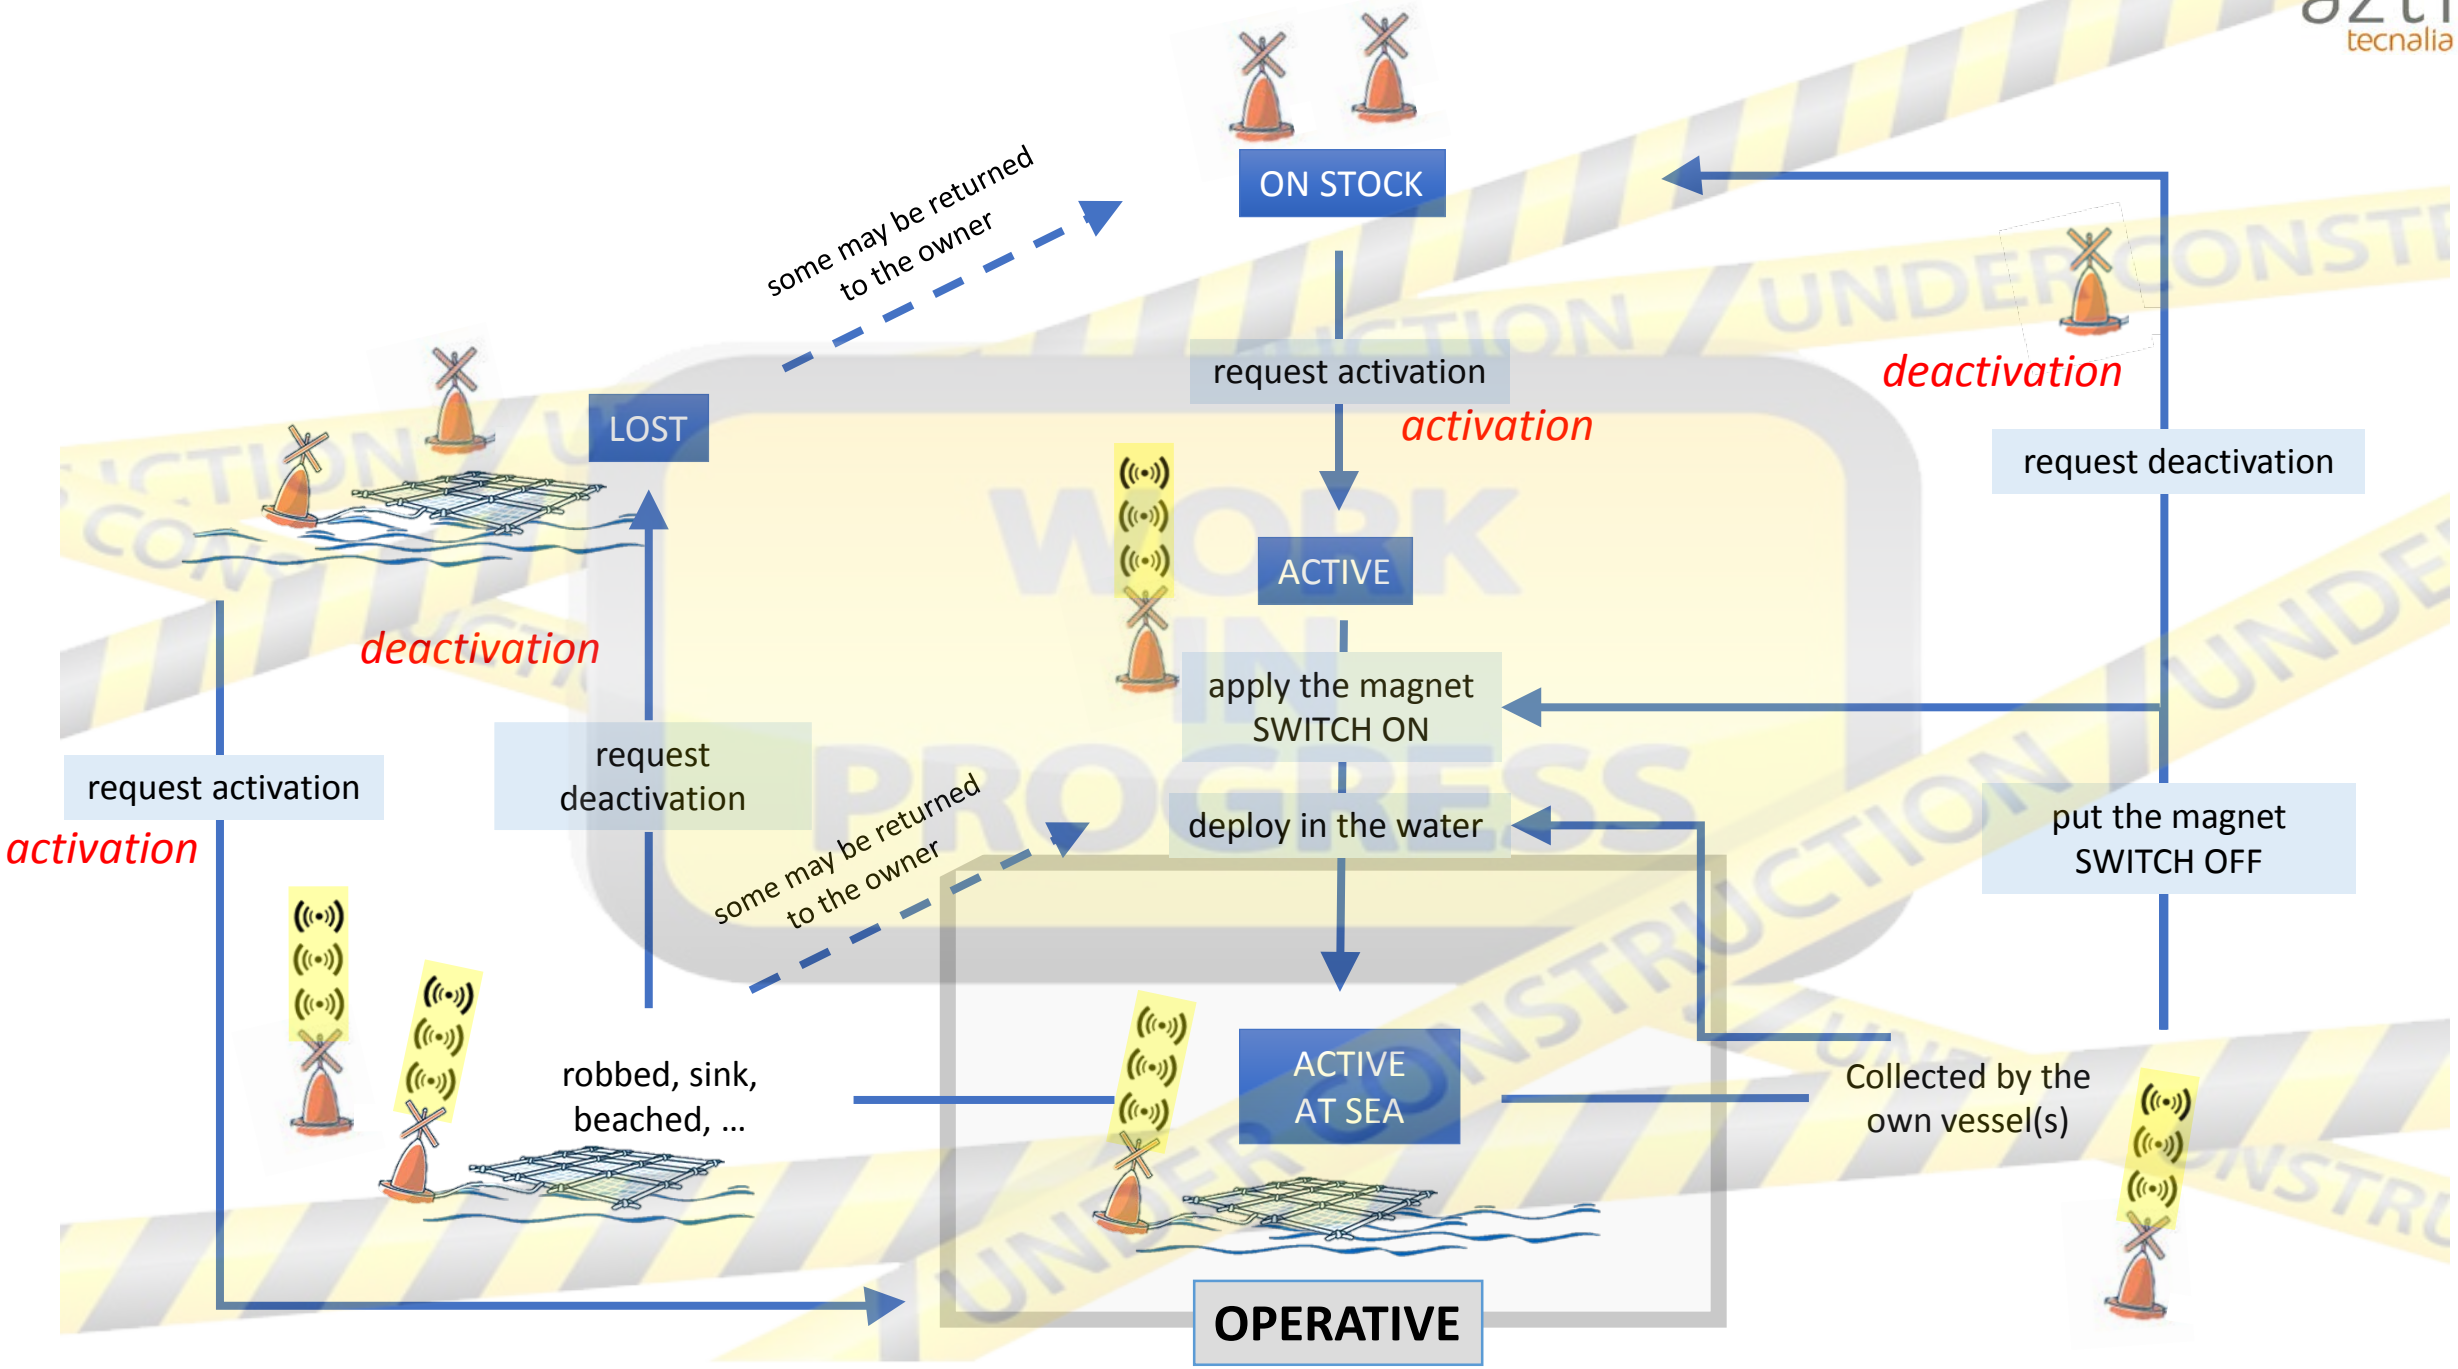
azti tecnalia

ON STOCK

some may be returned to the owner

request activation

activation

deactivation

request deactivation

LOST

ACTIVE

deactivation

apply the magnet SWITCH ON

request activation

activation

request deactivation

deploy in the water

some may be returned to the owner

put the magnet SWITCH OFF

robbed, sink, beached, ...

ACTIVE AT SEA

Collected by the own vessel(s)

OPERATIVE

WORK IN PROGRESS

UNDER CONSTRUCTION